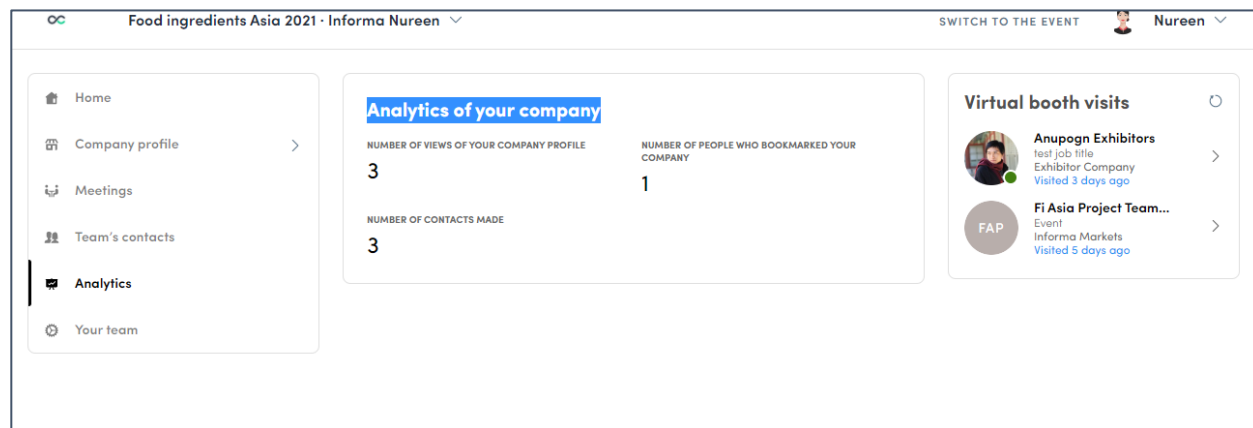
Food ingredients Asia 2021 · Informa Nureen

SWITCH TO THE EVENT

Nureen

Home

Company profile

Meetings

Team's contacts

Analytics

Your team

Analytics of your company

NUMBER OF VIEWS OF YOUR COMPANY PROFILE

3

NUMBER OF PEOPLE WHO BOOKMARKED YOUR COMPANY

1

NUMBER OF CONTACTS MADE

3

Virtual booth visits

Anupogn Exhibitors
test job title
Exhibitor Company
Visited 3 days ago

FAP

Fi Asia Project Team...
Event
Informa Markets
Visited 5 days ago